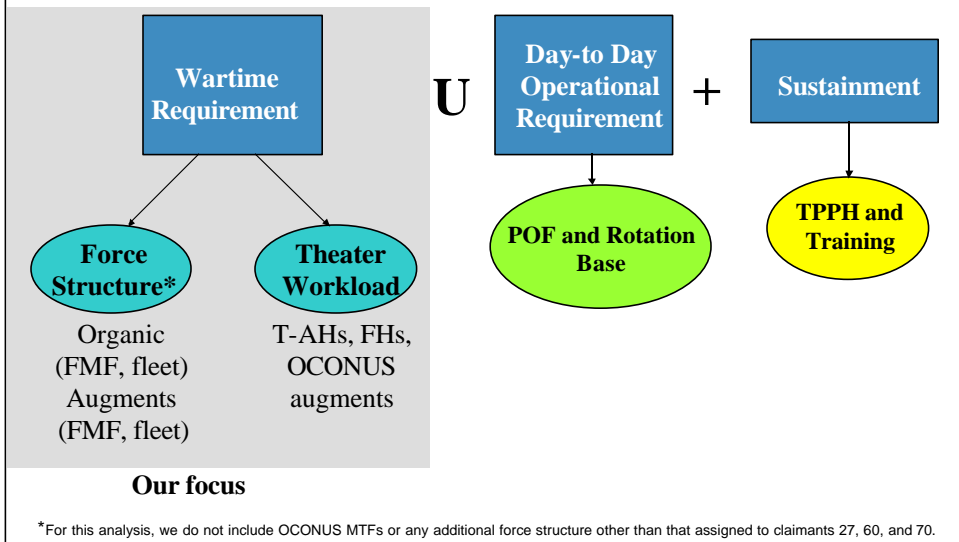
Wartime Requirement

U

Day-to Day Operational Requirement

+

Sustainment

Force Structure*

Theater Workload

POF and Rotation Base

TPPH and Training

Organic (FMF, fleet) Augments (FMF, fleet)

T-AHs, FHs, OCONUS augments

Our focus

*For this analysis, we do not include OCONUS MTFs or any additional force structure other than that assigned to claimants 27, 60, and 70.